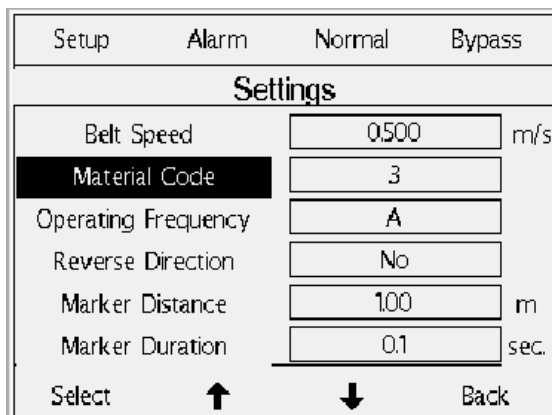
Setup Alarm Normal Bypass

Settings

| | | |
|---|---|---|
| Belt Speed | 0.500 | m/s |
| Material Code | 3 | |
| Operating Frequency | A | |
| Reverse Direction | No | |
| Marker Distance | 1.00 | m |
| Marker Duration | 0.1 | sec. |

Select ↑ ↓ Back